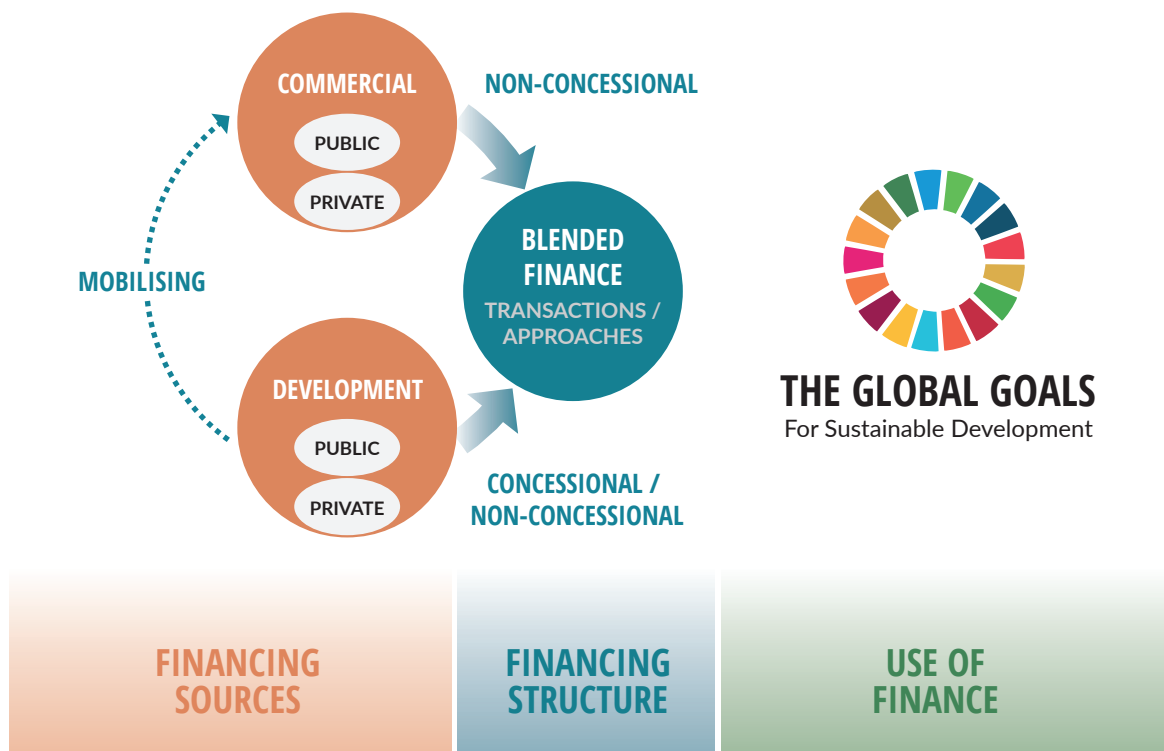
COMMERCIAL

PUBLIC

PRIVATE

NON-CONCESSIONAL

MOBILISING

BLENDED FINANCE

TRANSACTIONS / APPROACHES

DEVELOPMENT

PUBLIC

PRIVATE

CONCESSIONAL / NON-CONCESSIONAL

THE GLOBAL GOALS

For Sustainable Development

FINANCING SOURCES

FINANCING STRUCTURE

USE OF FINANCE